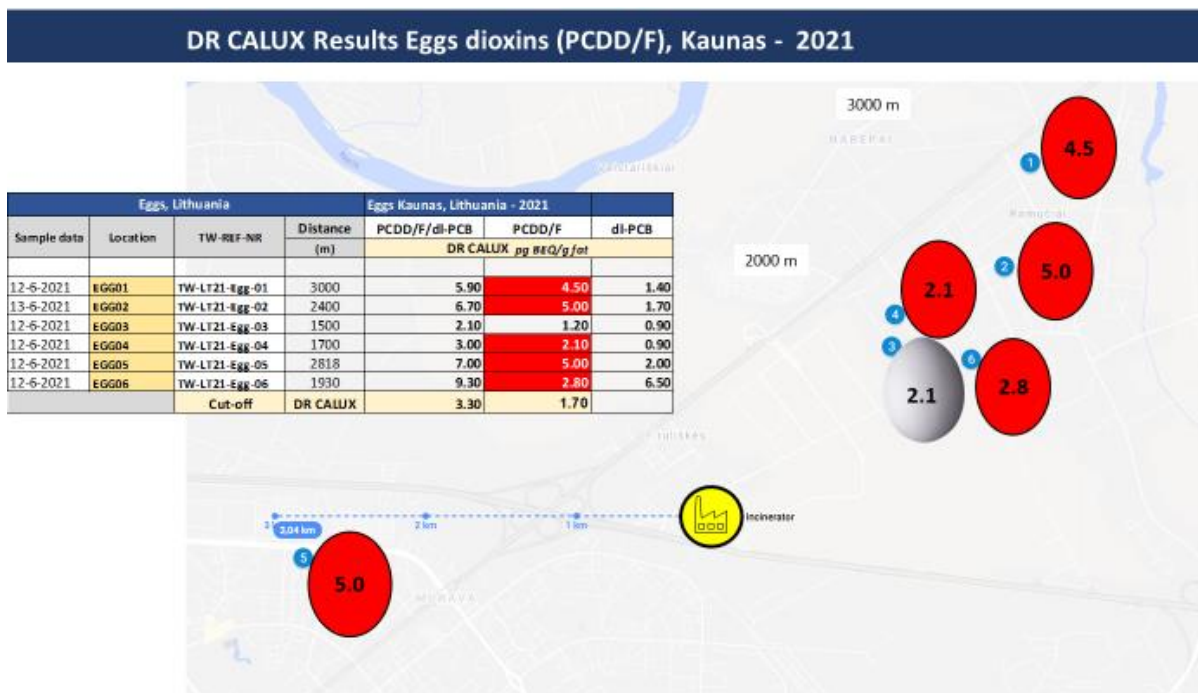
DR CALUX Results Eggs dioxins (PCDD/F), Kaunas - 2021

| Eggs, Lithuania | | | | Eggs Kaunas, Lithuania - 2021 | | |
|---|---|---|---|---|---|---|
| Sample data | Location | TW-REF-NR | Distance (m) | PCDD/F/dl-PCB | PCDD/F | dl-PCB |
| | | | | DR CALUX pg BEQ/g fat | | |
| 12-6-2021 | EGG01 | TW-LT21-Egg-01 | 3000 | 5.90 | 4.50 | 1.40 |
| 13-6-2021 | EGG02 | TW-LT21-Egg-02 | 2400 | 6.70 | 5.00 | 1.70 |
| 12-6-2021 | EGG03 | TW-LT21-Egg-03 | 1500 | 2.10 | 1.20 | 0.90 |
| 12-6-2021 | EGG04 | TW-LT21-Egg-04 | 1700 | 3.00 | 2.10 | 0.90 |
| 12-6-2021 | EGG05 | TW-LT21-Egg-05 | 2818 | 7.00 | 5.00 | 2.00 |
| 12-6-2021 | EGG06 | TW-LT21-Egg-06 | 1930 | 9.30 | 2.80 | 6.50 |
| | | Cut-off | DR CALUX | 3.30 | 1.70 | |

3000 m
2000 m
1
4.5
2
5.0
4
2.1
3
2.1
6
2.8
3.04 km
2 km
1 km
Incinerator
5
5.0